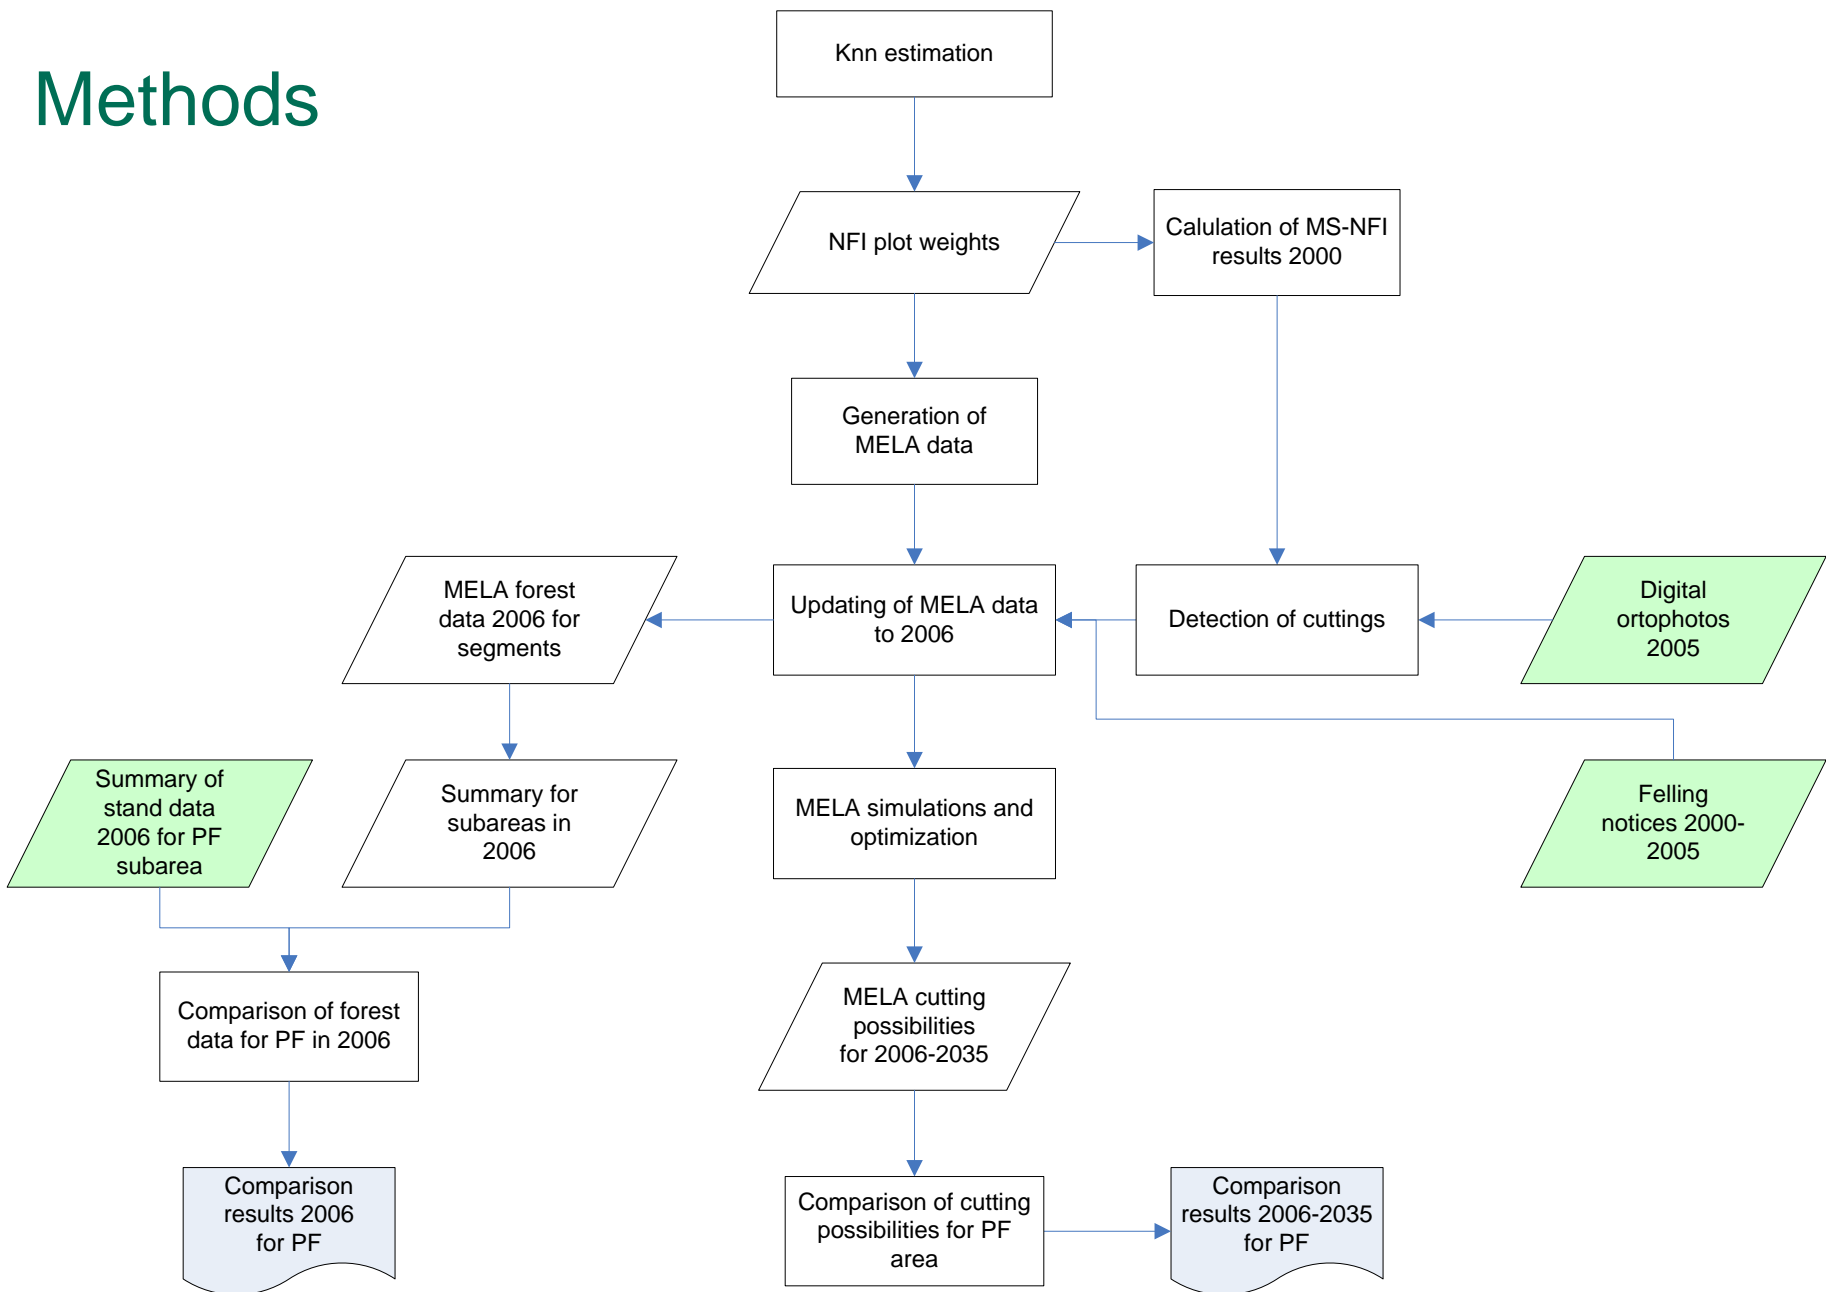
Methods

Knn estimation

NFI plot weights

Calulation of MS-NFI results 2000

Generation of MELA data

MELA forest data 2006 for segments

Updating of MELA data to 2006

Detection of cuttings

Digital ortophotos 2005

Summary of stand data 2006 for PF subarea

Summary for subareas in 2006

MELA simulations and optimization

Felling notices 2000-2005

Comparison of forest data for PF in 2006

MELA cutting possibilities for 2006-2035

Comparison results 2006 for PF

Comparison of cutting possibilities for PF area

Comparison results 2006-2035 for PF